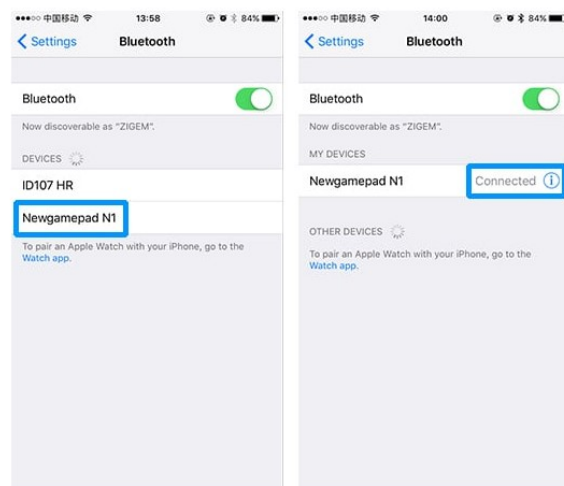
●●●○○ 中国移动 13:58 84%

< Settings Bluetooth

Bluetooth

Now discoverable as "ZIGEM".

DEVICES

ID107 HR

Newgamepad N1

To pair an Apple Watch with your iPhone, go to the Watch app.

●●●○○ 中国移动 14:00 84%

< Settings Bluetooth

Bluetooth

Now discoverable as "ZIGEM".

MY DEVICES

Newgamepad N1 Connected ⓘ

OTHER DEVICES

To pair an Apple Watch with your iPhone, go to the Watch app.